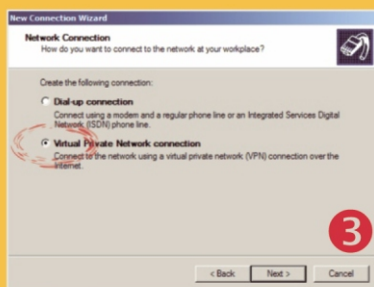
New Connection Wizard

Network Connection
How do you want to connect to the network at your workplace?

Create the following connection:

Dial-up connection
Connect using a modem and a regular phone line or an Integrated Services Digital Network (ISDN) phone line.

Virtual Private Network connection
Connect to the network using a virtual private network (VPN) connection over the Internet.

3

< Back   Next >   Cancel